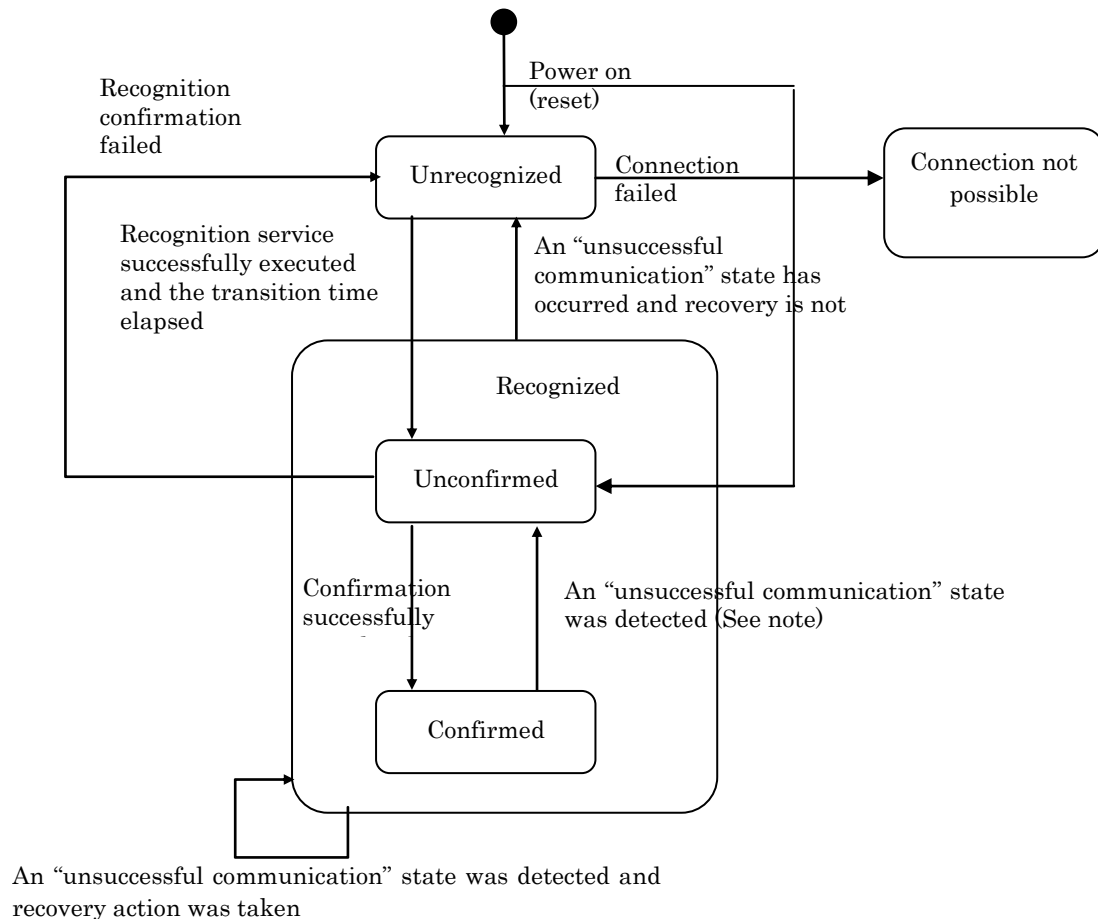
Power on (reset)

Recognition confirmation failed

Unrecognized

Connection failed

Connection not possible

Recognition service successfully executed and the transition time elapsed

An "unsuccessful communication" state has occurred and recovery is not

Recognized

Unconfirmed

Confirmation successfully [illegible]

An "unsuccessful communication" state was detected (See note)

Confirmed

An "unsuccessful communication" state was detected and recovery action was taken